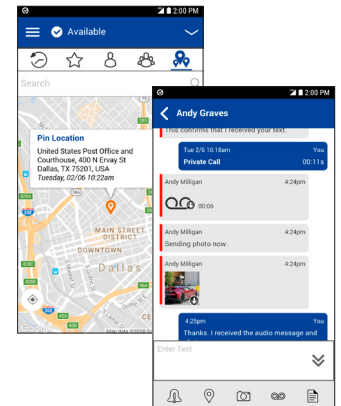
2:00 PM
Available
Search
Pin Location
United States Post Office and Courthouse, 400 N Ervay St Dallas, TX 75201, USA
Tuesday, 02/06 10:22am
MAIN STREET DISTRICT
DOWNTOWN
Dallas
Google
Map data ©2018 Go

2:00 PM
Andy Graves
This confirms that I received your text.
Tue 2/6 10:18am
You
Private Call
00:11s
Andy Milligan
4:24pm
00:06
Andy Milligan
4:24pm
Sending photo now.
Andy Milligan
4:24pm
4:25pm
You
Thanks. I received the audio message and
Enter Text